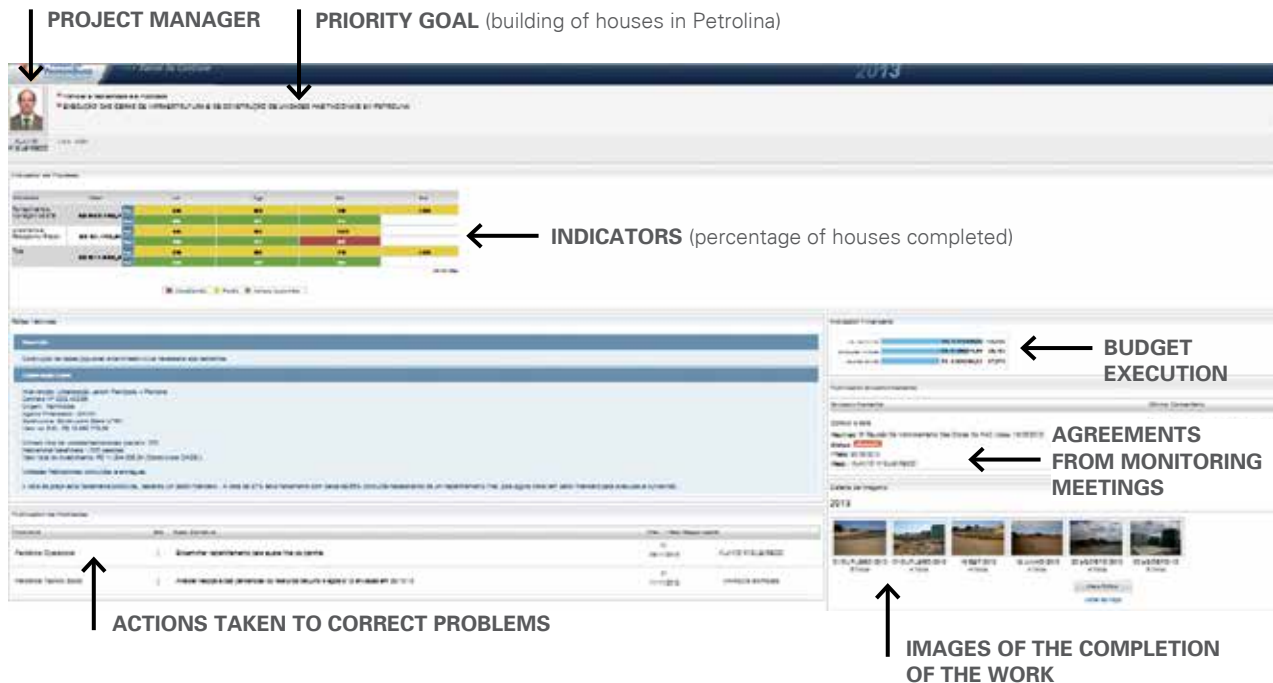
PROJECT MANAGER

PRIORITY GOAL (building of houses in Petrolina)

2013

INDICATORS (percentage of houses completed)

BUDGET EXECUTION

AGREEMENTS FROM MONITORING MEETINGS

2013

ACTIONS TAKEN TO CORRECT PROBLEMS

IMAGES OF THE COMPLETION OF THE WORK